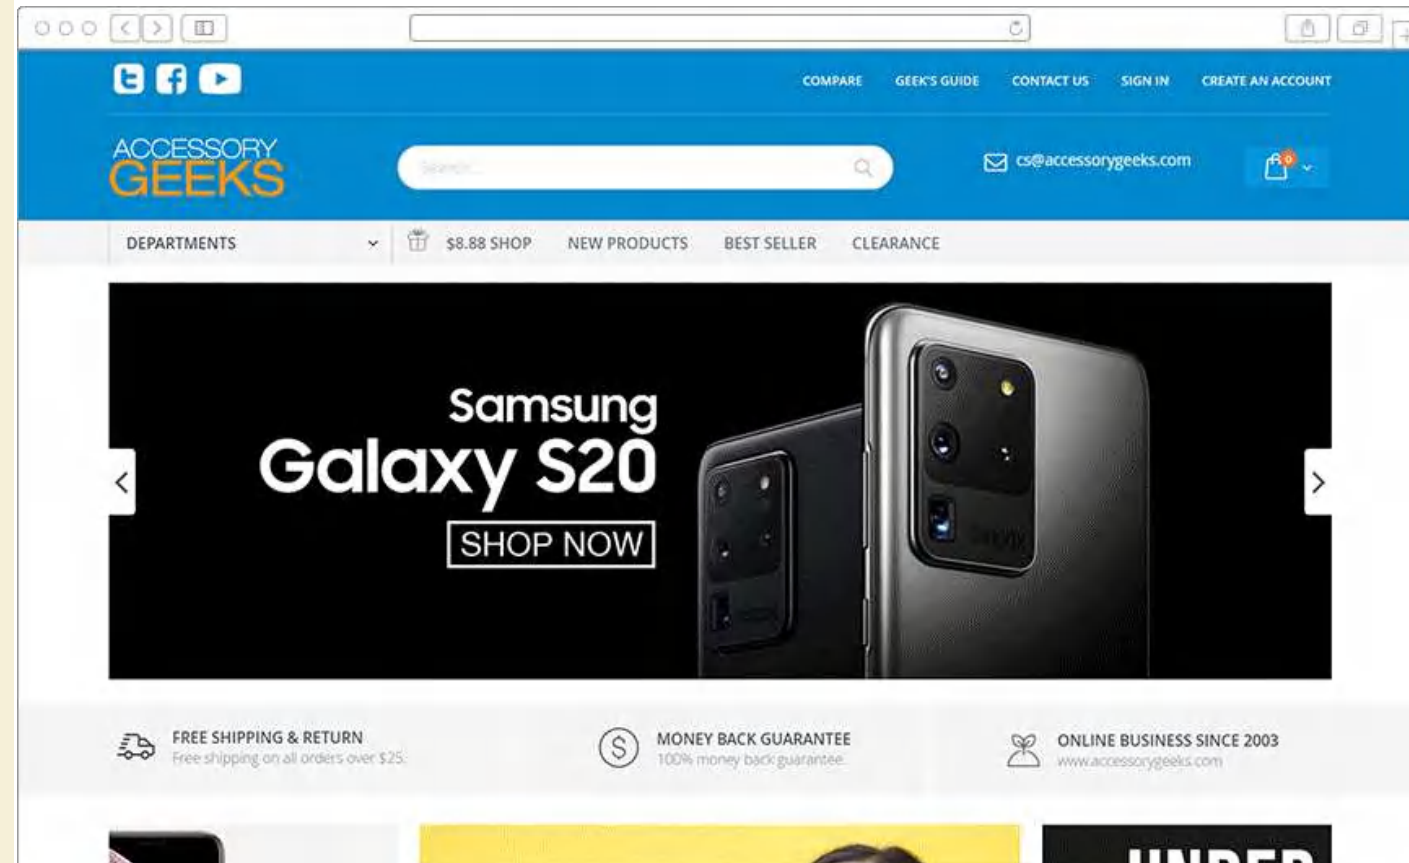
COMPARE GEEK'S GUIDE CONTACT US SIGN IN CREATE AN ACCOUNT

ACCESSORY GEEKS

Search...

cs@accessorygeeks.com

0

DEPARTMENTS

$8.88 SHOP NEW PRODUCTS BEST SELLER CLEARANCE

Samsung
Galaxy S20
SHOP NOW

FREE SHIPPING & RETURN
Free shipping on all orders over $25.

MONEY BACK GUARANTEE
100% money back guarantee

ONLINE BUSINESS SINCE 2003
www.accessorygeeks.com

UNDER